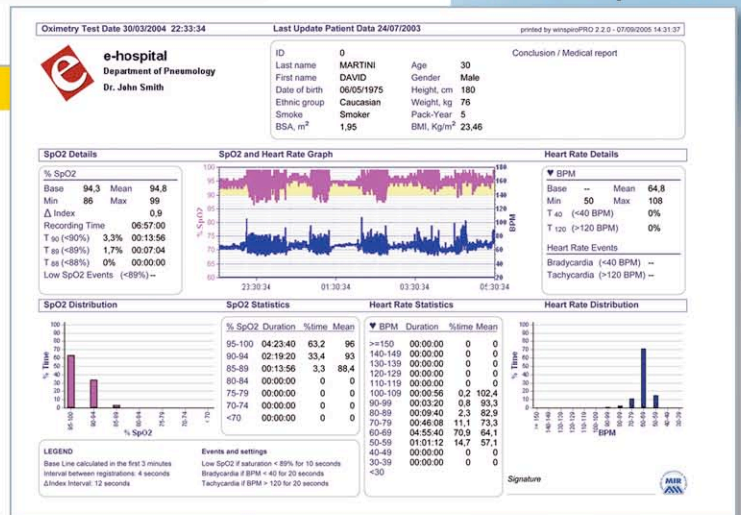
Oximetry Test Date 30/03/2004 22:33:34

Last Update Patient Data 24/07/2003

printed by winspiroPRO 2.2.0 - 07/09/2005 14:31:37

e-hospital
Department of Pneumology
Dr. John Smith

| ID | 0 | | |
|---|---|---|---|
| Last name | MARTINI | Age | 30 |
| First name | DAVID | Gender | Male |
| Date of birth | 06/05/1975 | Height, cm | 180 |
| Ethnic group | Caucasian | Weight, kg | 76 |
| Smoke | Smoker | Pack-Year | 5 |
| BSA, m² | 1,95 | BMI, Kg/m² | 23,46 |

Conclusion / Medical report

SpO2 Details

% SpO2
Base 94,3 Mean 94,8
Min 86 Max 99
Δ Index 0,9
Recording Time 06:57:00
T 90 (<90%) 3,3% 00:13:56
T 89 (<89%) 1,7% 00:07:04
T 88 (<88%) 0% 00:00:00
Low SpO2 Events (<89%) --

SpO2 and Heart Rate Graph

% SpO2
BPM
100 95 90 85 80 75 70 65 60
180 160 140 120 100 80 60 40 20
23:30:34 01:30:34 03:30:34 05:30:34

Heart Rate Details

♥ BPM
Base -- Mean 64,8
Min 50 Max 108
T 40 (<40 BPM) 0%
T 120 (>120 BPM) 0%

Heart Rate Events
Bradycardia (<40 BPM) --
Tachycardia (>120 BPM) --

SpO2 Distribution

% Time
100 90 80 70 60 50 40 30 20 10 0
95-100 90-94 85-89 80-84 75-79 70-74 <70
% SpO2

SpO2 Statistics

| % SpO2 | Duration | %time | Mean |
|---|---|---|---|
| 95-100 | 04:23:40 | 63,2 | 96 |
| 90-94 | 02:19:20 | 33,4 | 93 |
| 85-89 | 00:13:56 | 3,3 | 88,4 |
| 80-84 | 00:00:00 | 0 | 0 |
| 75-79 | 00:00:00 | 0 | 0 |
| 70-74 | 00:00:00 | 0 | 0 |
| <70 | 00:00:00 | 0 | 0 |

Heart Rate Statistics

| ♥ BPM | Duration | %time | Mean |
|---|---|---|---|
| >=150 | 00:00:00 | 0 | 0 |
| 140-149 | 00:00:00 | 0 | 0 |
| 130-139 | 00:00:00 | 0 | 0 |
| 120-129 | 00:00:00 | 0 | 0 |
| 110-119 | 00:00:00 | 0 | 0 |
| 100-109 | 00:00:56 | 0,2 | 102,4 |
| 90-99 | 00:03:20 | 0,8 | 93,3 |
| 80-89 | 00:09:40 | 2,3 | 82,9 |
| 70-79 | 00:46:08 | 11,1 | 73,3 |
| 60-69 | 04:55:40 | 70,9 | 64,1 |
| 50-59 | 01:01:12 | 14,7 | 57,1 |
| 40-49 | 00:00:00 | 0 | 0 |
| 30-39 | 00:00:00 | 0 | 0 |
| <30 | | | |

Heart Rate Distribution

% Time
100 90 80 70 60 50 40 30 20 10 0
>=150 140-149 130-139 120-129 110-119 100-109 90-99 80-89 70-79 60-69 50-59 40-49 30-39
BPM

LEGEND
Base Line calculated in the first 3 minutes
Interval between registrations: 4 seconds
ΔIndex Interval: 12 seconds

Events and settings
Low SpO2 if saturation < 89% for 10 seconds
Bradycardia if BPM < 40 for 20 seconds
Tachycardia if BPM > 120 for 20 seconds

Signature

MIR